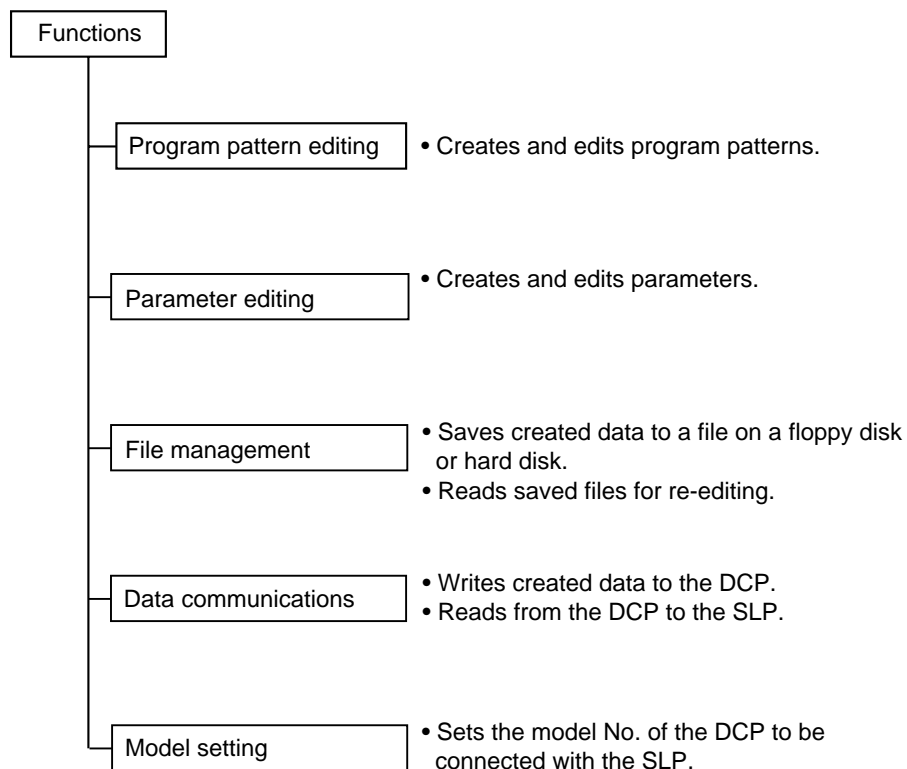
Functions

Program pattern editing

• Creates and edits program patterns.

Parameter editing

• Creates and edits parameters.

File management

• Saves created data to a file on a floppy disk or hard disk.
• Reads saved files for re-editing.

Data communications

• Writes created data to the DCP.
• Reads from the DCP to the SLP.

Model setting

• Sets the model No. of the DCP to be connected with the SLP.